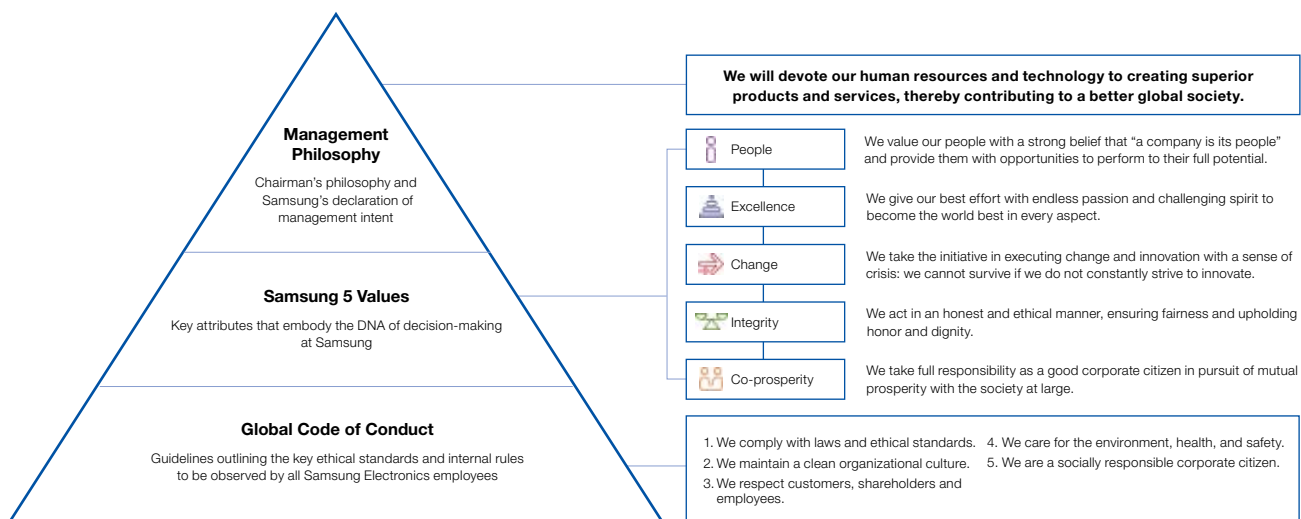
Management Philosophy

Chairman's philosophy and Samsung's declaration of management intent

Samsung 5 Values

Key attributes that embody the DNA of decision-making at Samsung

Global Code of Conduct

Guidelines outlining the key ethical standards and internal rules to be observed by all Samsung Electronics employees

We will devote our human resources and technology to creating superior products and services, thereby contributing to a better global society.

People

We value our people with a strong belief that "a company is its people" and provide them with opportunities to perform to their full potential.

Excellence

We give our best effort with endless passion and challenging spirit to become the world best in every aspect.

Change

We take the initiative in executing change and innovation with a sense of crisis: we cannot survive if we do not constantly strive to innovate.

Integrity

We act in an honest and ethical manner, ensuring fairness and upholding honor and dignity.

Co-prosperity

We take full responsibility as a good corporate citizen in pursuit of mutual prosperity with the society at large.

1. We comply with laws and ethical standards.
2. We maintain a clean organizational culture.
3. We respect customers, shareholders and employees.
4. We care for the environment, health, and safety.
5. We are a socially responsible corporate citizen.